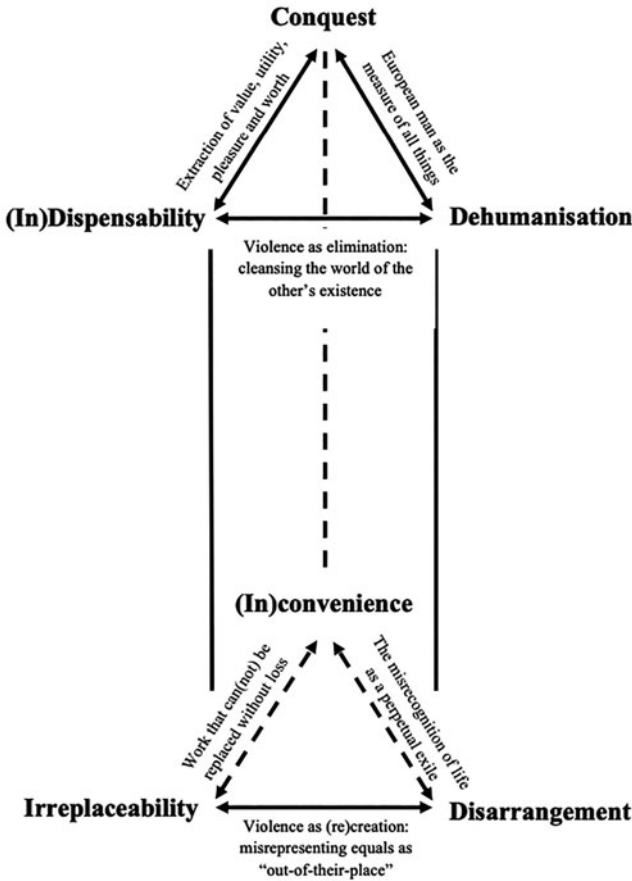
Conquest

Extraction of value, utility, pleasure and worth

European man as the measure of all things

(In)Dispensability

Dehumanisation

Violence as elimination: cleansing the world of the other's existence

(In)convenience

Work that can(not) be replaced without loss

The misrecognition of life as a perpetual exile

Irreplaceability

Disarrangement

Violence as (re)creation: misrepresenting equals as "out-of-their-place"